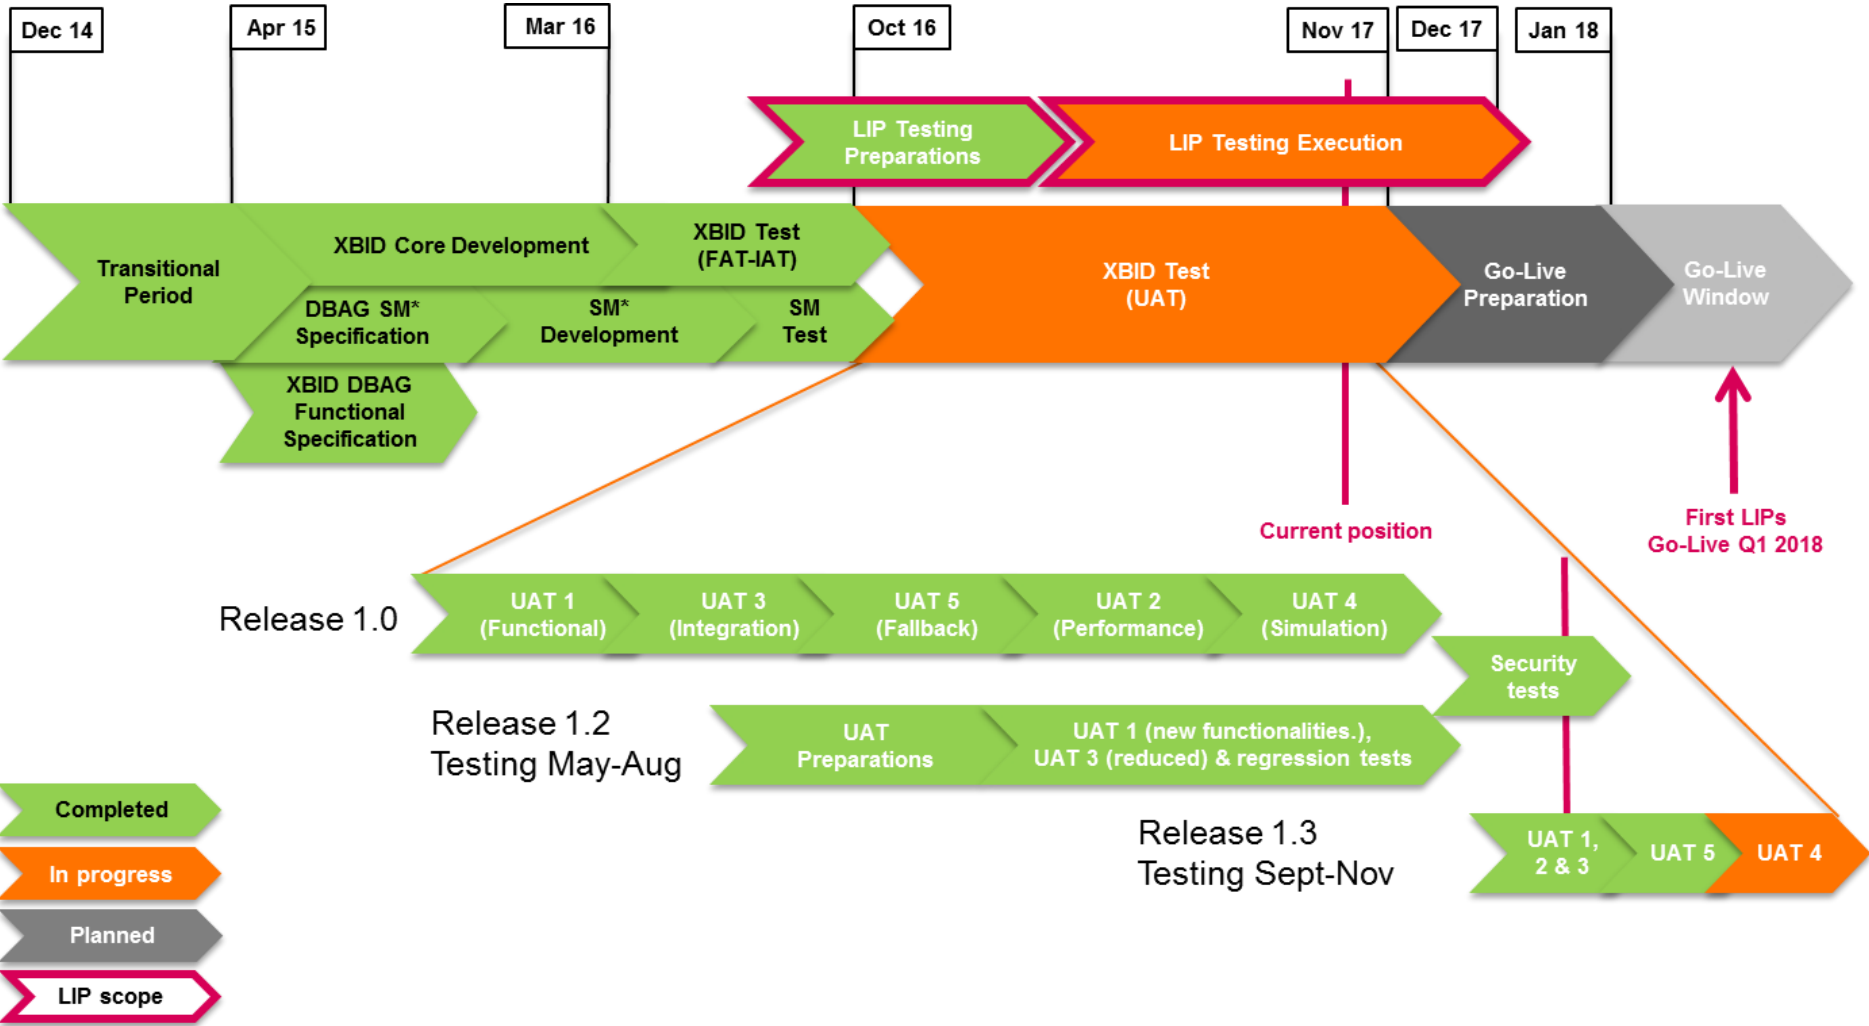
Dec 14

Apr 15

Mar 16

Oct 16

Nov 17

Dec 17

Jan 18

LIP Testing Preparations

LIP Testing Execution

Transitional Period

XBID Core Development

XBID Test (FAT-IAT)

DBAG SM* Specification

SM* Development

SM Test

XBID DBAG Functional Specification

XBID Test (UAT)

Go-Live Preparation

Go-Live Window

Current position

First LIPs Go-Live Q1 2018

Release 1.0

UAT 1 (Functional)

UAT 3 (Integration)

UAT 5 (Fallback)

UAT 2 (Performance)

UAT 4 (Simulation)

Security tests

Release 1.2 Testing May-Aug

UAT Preparations

UAT 1 (new functionalities.), UAT 3 (reduced) & regression tests

Release 1.3 Testing Sept-Nov

UAT 1, 2 & 3

UAT 5

UAT 4

Completed

In progress

Planned

LIP scope